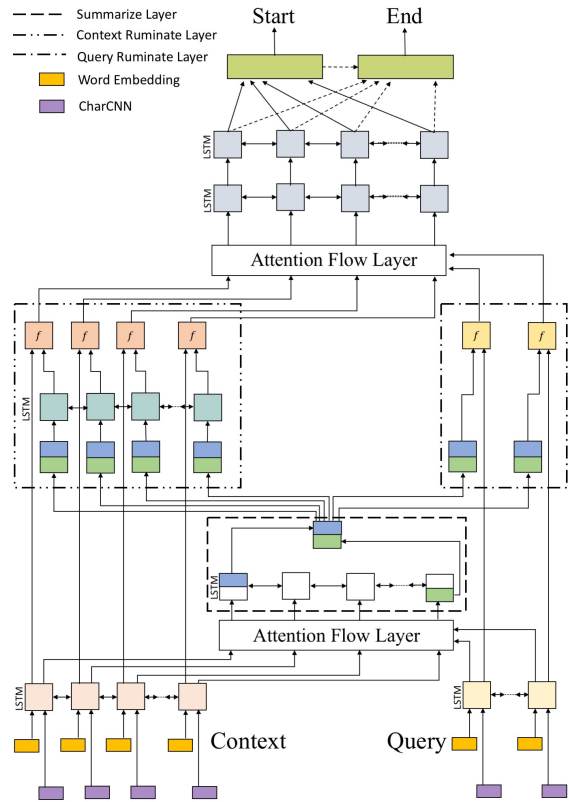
Summarize Layer
Context Ruminate Layer
Query Ruminate Layer
Word Embedding
CharCNN

Start
End

LSTM
LSTM

Attention Flow Layer

$f$ $f$ $f$ $f$

LSTM

$f$ $f$

LSTM

Attention Flow Layer

LSTM

LSTM

Context

Query